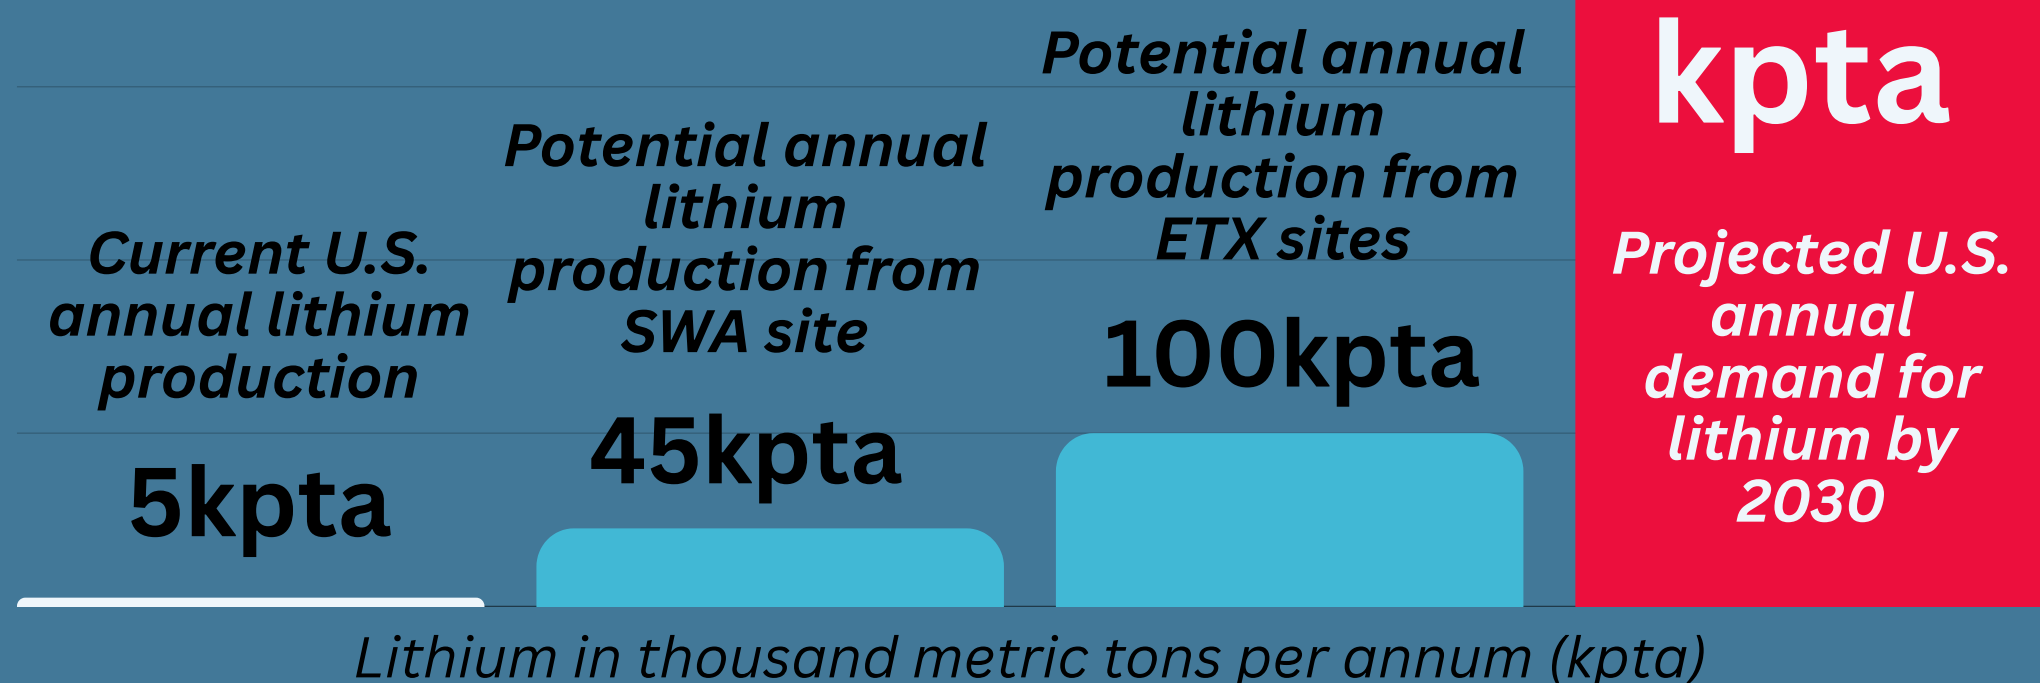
Current U.S. annual lithium production

5kpta

Potential annual lithium production from SWA site

45kpta

Potential annual lithium production from ETX sites

100kpta

kpta

Projected U.S. annual demand for lithium by 2030

Lithium in thousand metric tons per annum (kpta)